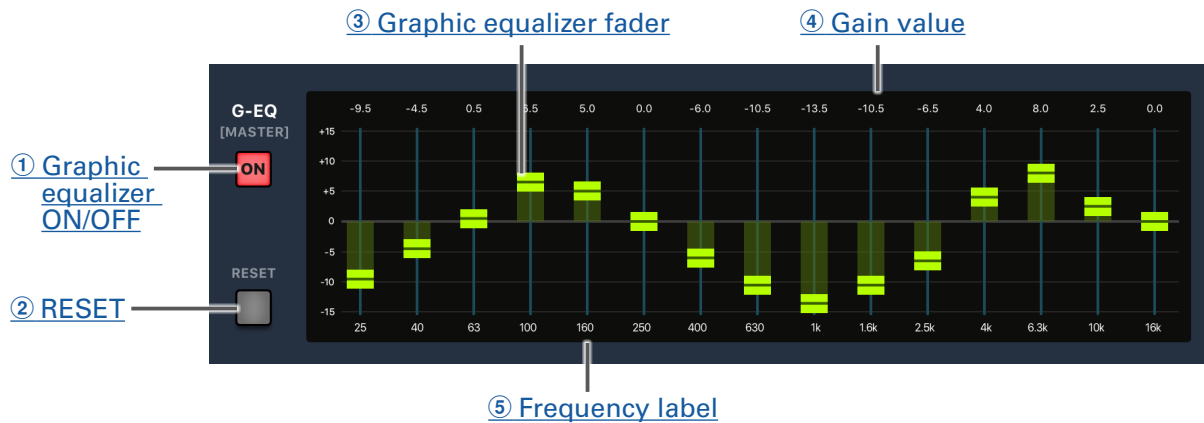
③ Graphic equalizer fader

④ Gain value

G-EQ
[MASTER]

① Graphic equalizer ON/OFF

ON

RESET

② RESET

-9.5 -4.5 0.5 6.5 5.0 0.0 -6.0 -10.5 -13.5 -10.5 -6.5 4.0 8.0 2.5 0.0

+15
+10
+5
0
-5
-10
-15

25 40 63 100 160 250 400 630 1k 1.6k 2.5k 4k 6.3k 10k 16k

⑤ Frequency label